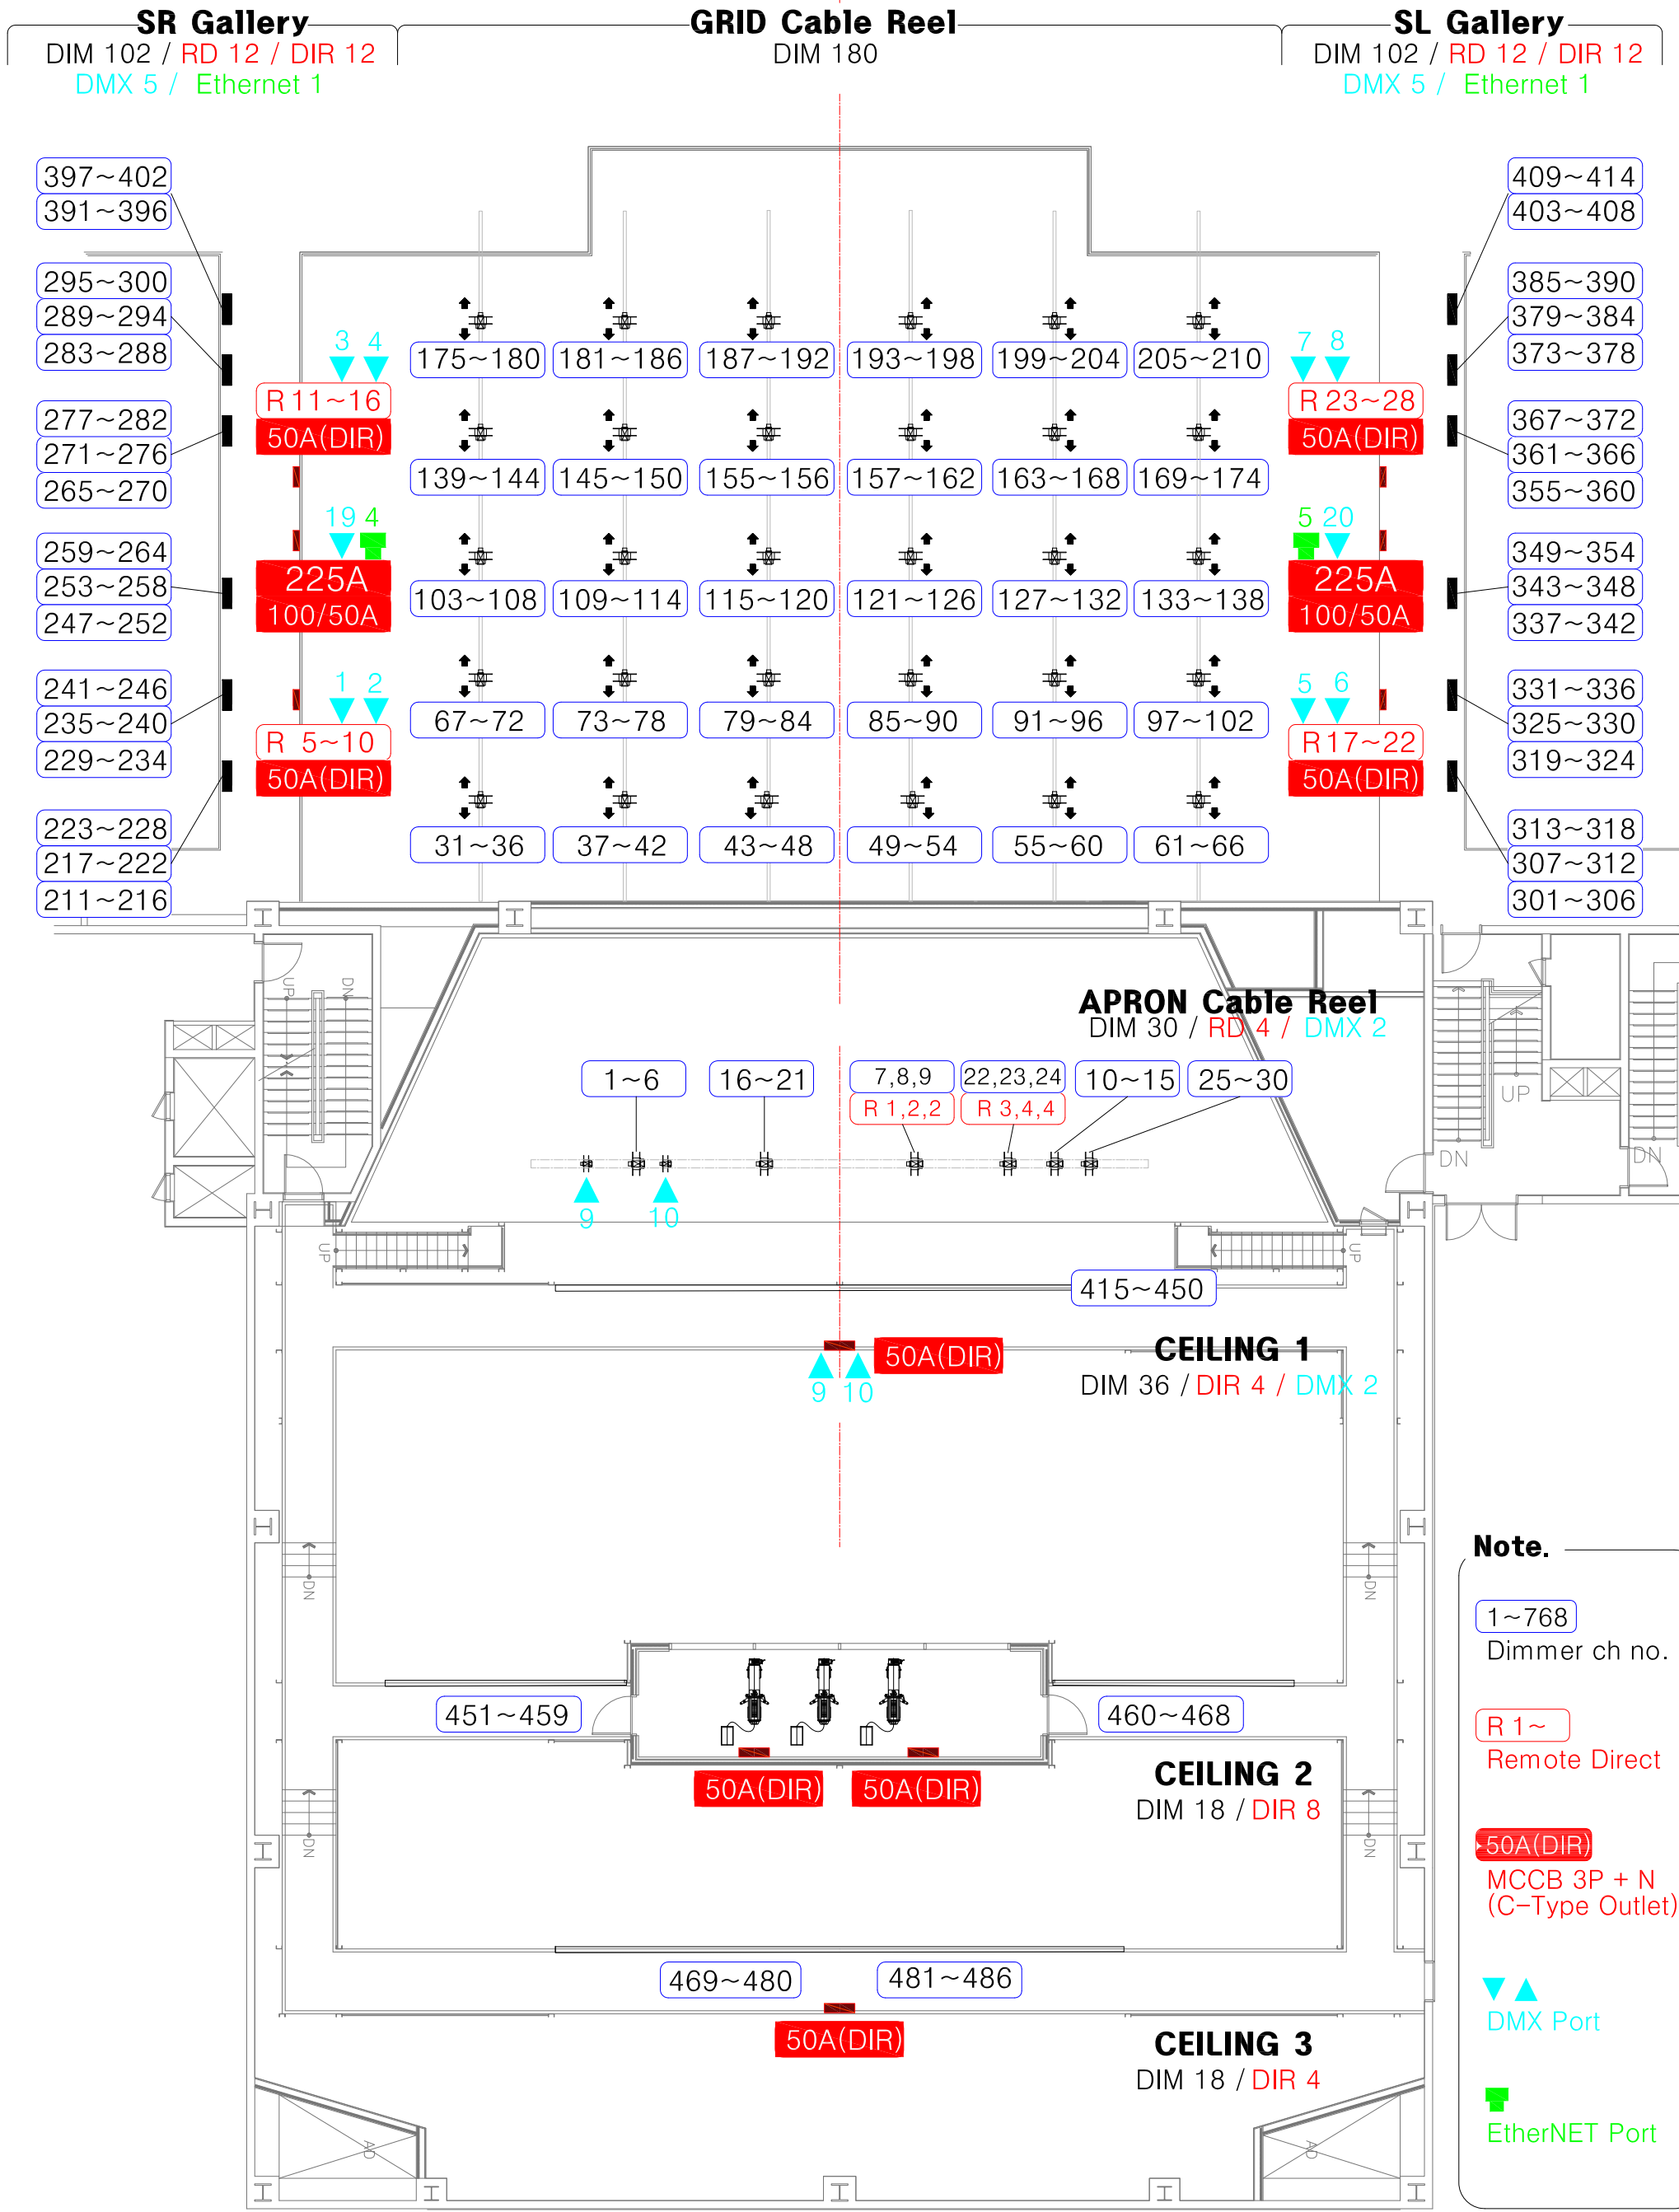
SR Gallery
DIM 102 / RD 12 / DIR 12
DMX 5 / Ethernet 1

GRID Cable Reel
DIM 180

SL Gallery
DIM 102 / RD 12 / DIR 12
DMX 5 / Ethernet 1

397~402
391~396
295~300
289~294
283~288
277~282
271~276
265~270
259~264
253~258
247~252
241~246
235~240
229~234
223~228
217~222
211~216

3 4
R 11~16
50A(DIR)
19 4
225A
100/50A
1 2
R 5~10
50A(DIR)

175~180 181~186 187~192 193~198 199~204 205~210
139~144 145~150 155~156 157~162 163~168 169~174
103~108 109~114 115~120 121~126 127~132 133~138
67~72 73~78 79~84 85~90 91~96 97~102
31~36 37~42 43~48 49~54 55~60 61~66

7 8
R 23~28
50A(DIR)
5 20
225A
100/50A
5 6
R 17~22
50A(DIR)

409~414
403~408
385~390
379~384
373~378
367~372
361~366
355~360
349~354
343~348
337~342
331~336
325~330
319~324
313~318
307~312
301~306

UP DN

APRON Cable Reel
DIM 30 / RD 4 / DMX 2

1~6 16~21 7,8,9 22,23,24 10~15 25~30
R 1,2,2 R 3,4,4
9 10

UP DN DN

415~450

50A(DIR)
9 10
CEILING 1
DIM 36 / DIR 4 / DMX 2

451~459 460~468
50A(DIR) 50A(DIR)
CEILING 2
DIM 18 / DIR 8

469~480 481~486
50A(DIR)
CEILING 3
DIM 18 / DIR 4

Note.
1~768
Dimmer ch no.
R 1~
Remote Direct
50A(DIR)
MCCB 3P + N
(C-Type Outlet)
DMX Port
EtherNET Port